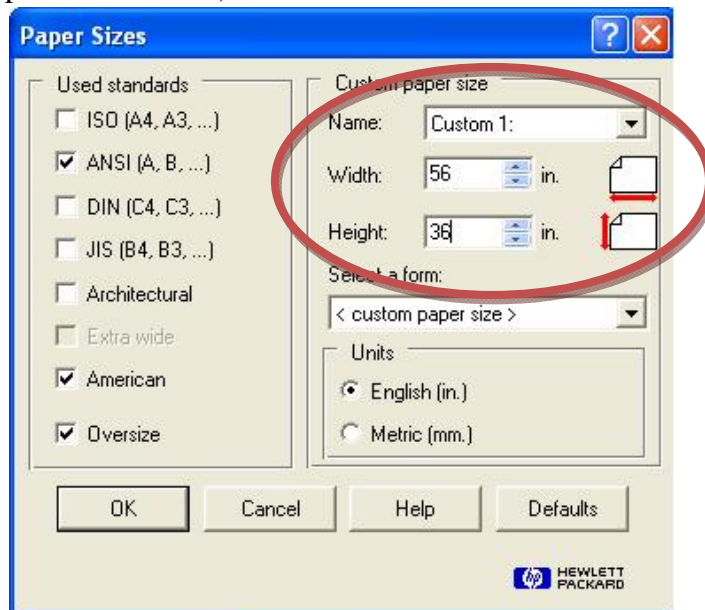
Paper Sizes

Used standards
ISO (A4, A3, ...)
ANSI (A, B, ...)
DIN (C4, C3, ...)
JIS (B4, B3, ...)
Architectural
Extra wide
American
Oversize

Custom paper size
Name: Custom 1:
Width: 56 in.
Height: 36 in.
Select a form:
< custom paper size >

Units
English (in.)
Metric (mm.)

OK
Cancel
Help
Defaults

hp HEWLETT PACKARD